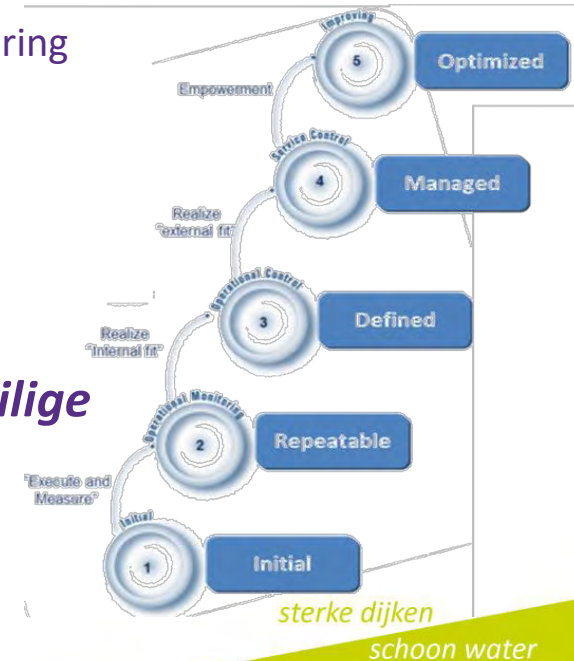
ring

ilige

Improving
5
Optimized

Empowerment

Service Control
4
Managed

Realize "external fit"

Operational Control
3
Defined

Realize "Internal fit"

Operational Monitoring
2
Repeatable

"Execute and Measure"

Initial
1
Initial

sterke dijken
schoon water